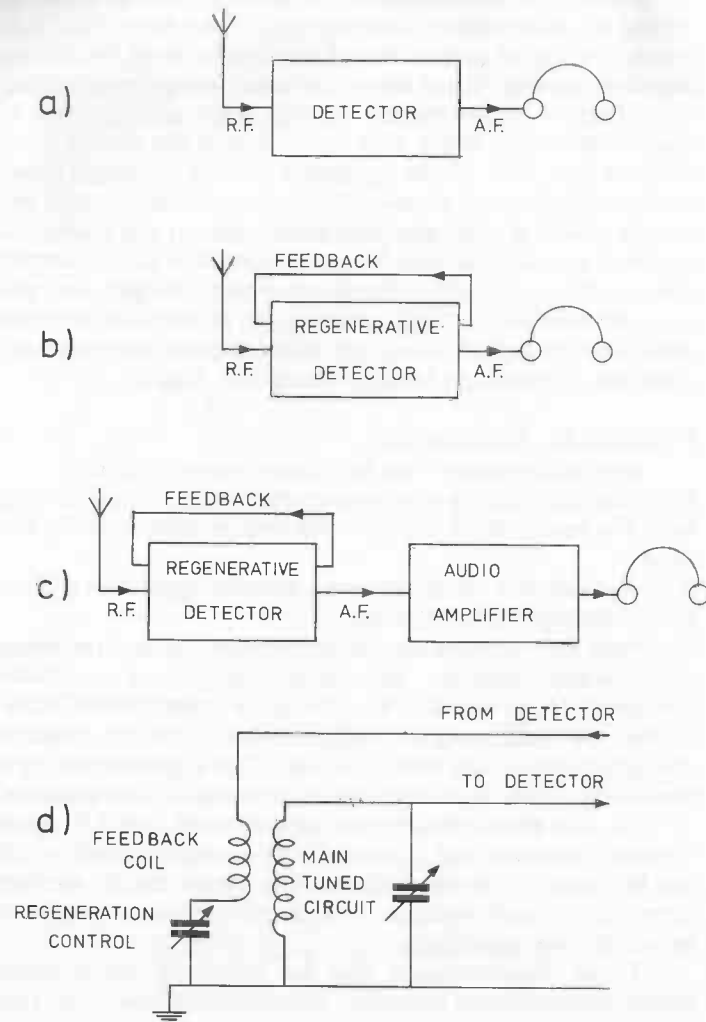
a)

R.F.

DETECTOR

A.F.

b)

FEEDBACK

R.F.

REGENERATIVE DETECTOR

A.F.

c)

FEEDBACK

R.F.

REGENERATIVE DETECTOR

A.F.

AUDIO AMPLIFIER

d)

FROM DETECTOR

TO DETECTOR

FEEDBACK COIL

MAIN TUNED CIRCUIT

REGENERATION CONTROL